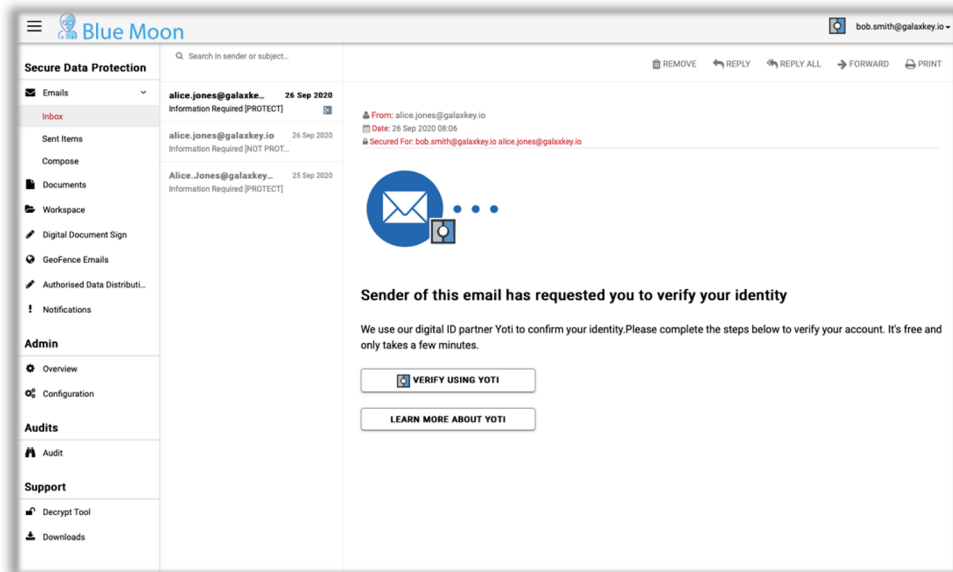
Blue Moon

bob.smith@galaxkey.io

Secure Data Protection

Emails

Inbox

Sent Items

Compose

Documents

Workspace

Digital Document Sign

GeoFence Emails

Authorised Data Distributi...

Notifications

Admin

Overview

Configuration

Audits

Audit

Support

Decrypt Tool

Downloads

Search in sender or subject...

alice.jones@galaxke... 26 Sep 2020
Information Required [PROTECT]

alice.jones@galaxkey.io 26 Sep 2020
Information Required [NOT PROT...

Alice.Jones@galaxkey... 25 Sep 2020
Information Required [PROTECT]

REMOVE REPLY REPLY ALL FORWARD PRINT

From: alice.jones@galaxkey.io
Date: 26 Sep 2020 08:06
Secured For: bob.smith@galaxkey.io alice.jones@galaxkey.io

Sender of this email has requested you to verify your identity

We use our digital ID partner Yoti to confirm your identity.Please complete the steps below to verify your account. It's free and only takes a few minutes.

VERIFY USING YOTI

LEARN MORE ABOUT YOTI